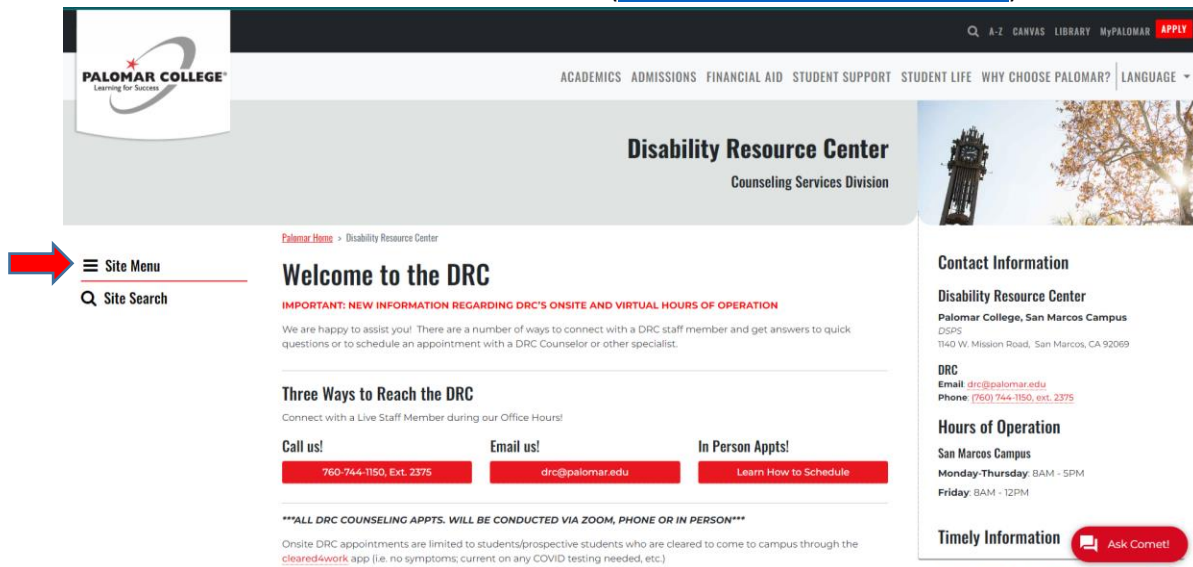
A-Z CANVAS LIBRARY MyPALOMAR APPLY

PALOMAR COLLEGE
Learning for Success

ACADEMICS ADMISSIONS FINANCIAL AID STUDENT SUPPORT STUDENT LIFE WHY CHOOSE PALOMAR? LANGUAGE

Disability Resource Center
Counseling Services Division

Site Menu
Site Search

Palomar Home > Disability Resource Center

Welcome to the DRC

IMPORTANT: NEW INFORMATION REGARDING DRC'S ONSITE AND VIRTUAL HOURS OF OPERATION

We are happy to assist you! There are a number of ways to connect with a DRC staff member and get answers to quick questions or to schedule an appointment with a DRC Counselor or other specialist.

Three Ways to Reach the DRC

Connect with a Live Staff Member during our Office Hours!

Call us!
760-744-1150, Ext. 2375

Email us!
drc@palomar.edu

In Person Appts!
Learn How to Schedule

***ALL DRC COUNSELING APPTS. WILL BE CONDUCTED VIA ZOOM, PHONE OR IN PERSON***

Onsite DRC appointments are limited to students/prospective students who are cleared to come to campus through the cleared4work app (i.e. no symptoms; current on any COVID testing needed, etc.)

Contact Information

Disability Resource Center
Palomar College, San Marcos Campus
DSPS
1140 W. Mission Road, San Marcos, CA 92069

DRC
Email: drc@palomar.edu
Phone: (760) 744-1150, ext. 2375

Hours of Operation
San Marcos Campus
Monday-Thursday: 8AM - 5PM
Friday: 8AM - 12PM

Timely Information

Ask Comet!